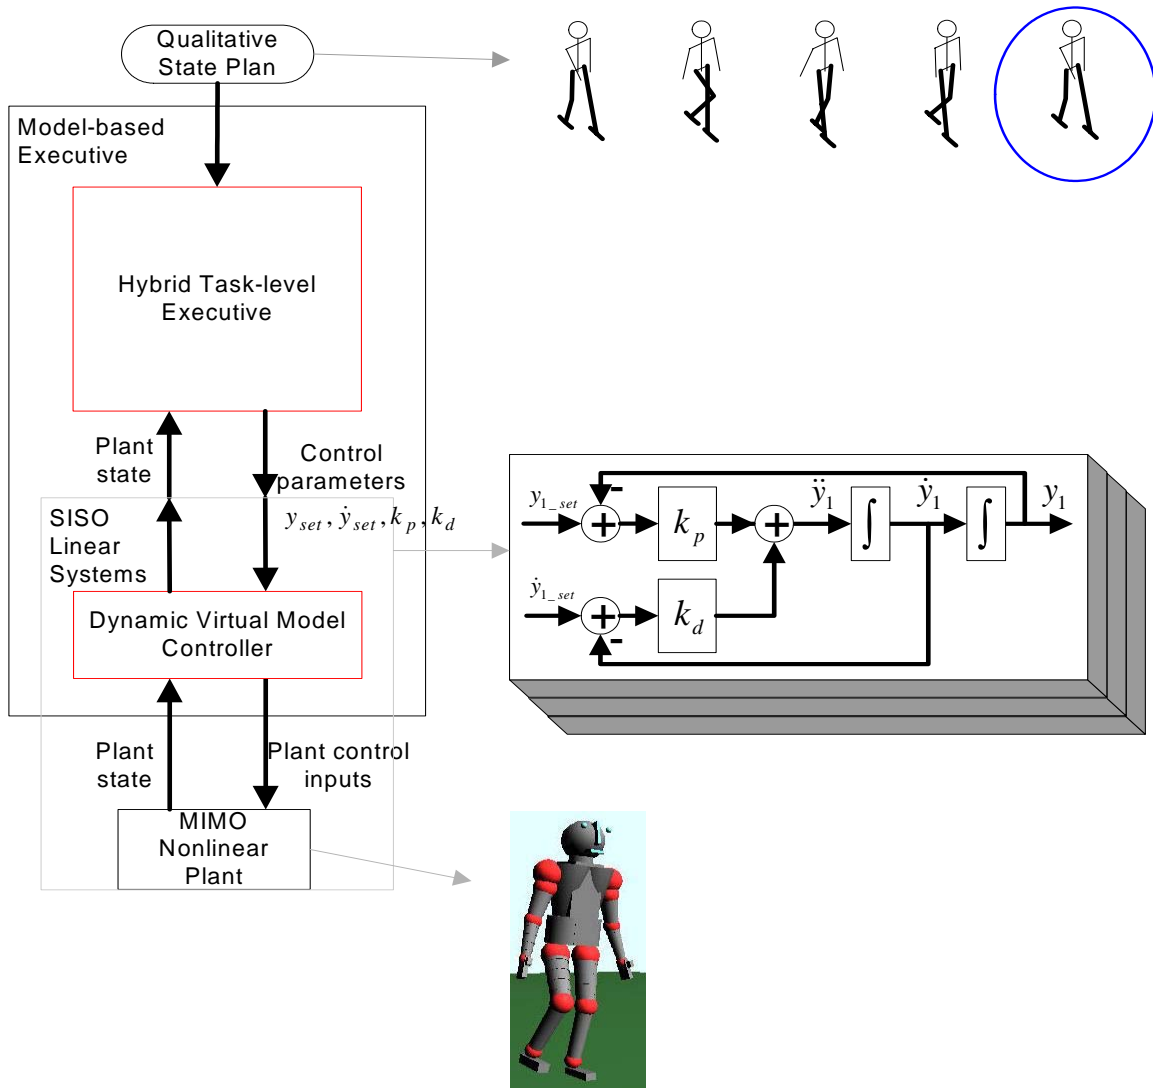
Qualitative State Plan

Model-based Executive

Hybrid Task-level Executive

Plant state

Control parameters

SISO Linear Systems

$y_{set}, \dot{y}_{set}, k_p, k_d$

Dynamic Virtual Model Controller

Plant state

Plant control inputs

MIMO Nonlinear Plant

$y_{1\_set}$

-

$k_p$

$\ddot{y}_1$

$\int$

$\dot{y}_1$

$\int$

$y_1$

$\dot{y}_{1\_set}$

$k_d$

-